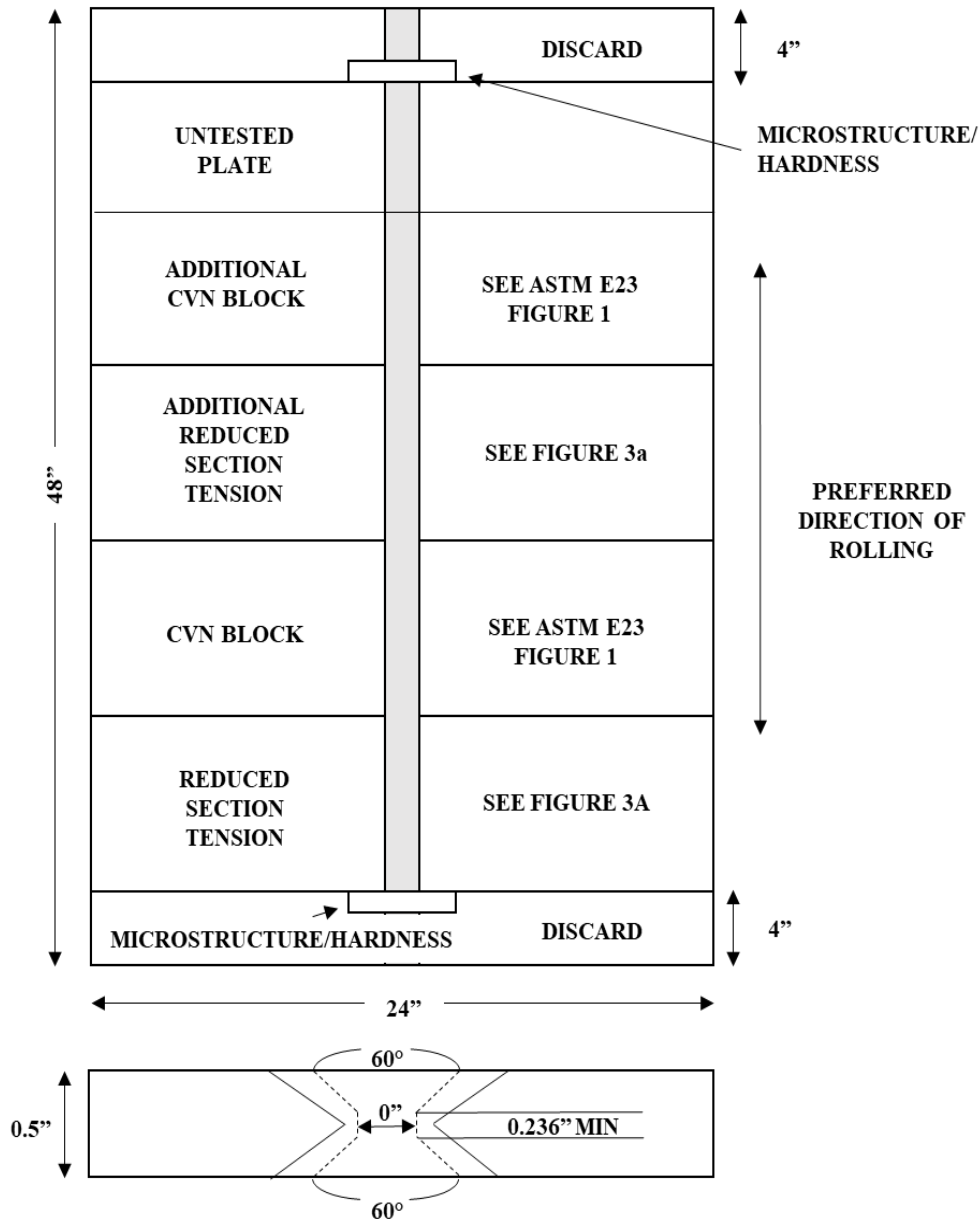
DISCARD

4”

UNTESTED PLATE

MICROSTRUCTURE/ HARDNESS

ADDITIONAL CVN BLOCK

SEE ASTM E23 FIGURE 1

ADDITIONAL REDUCED SECTION TENSION

SEE FIGURE 3a

48”

PREFERRED DIRECTION OF ROLLING

CVN BLOCK

SEE ASTM E23 FIGURE 1

REDUCED SECTION TENSION

SEE FIGURE 3A

MICROSTRUCTURE/HARDNESS

DISCARD

4”

24”

60°

0.5”

0”

0.236” MIN

60°